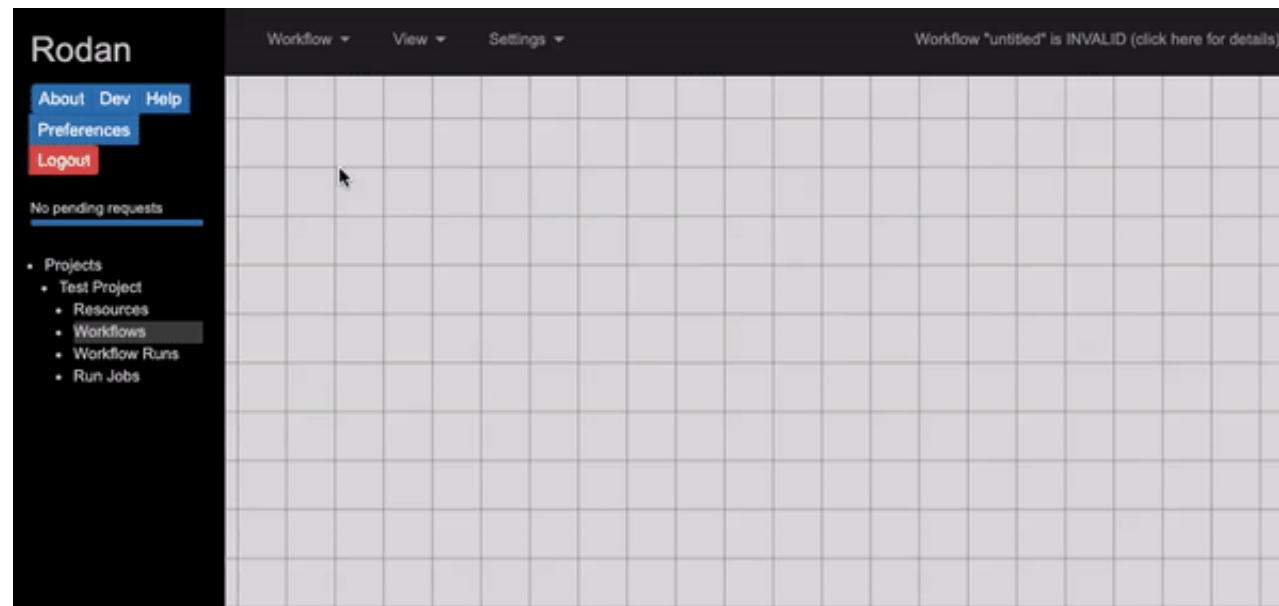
Rodan

About Dev Help

Preferences

Logout

No pending requests

- Projects
  - Test Project
    - Resources
    - Workflows
    - Workflow Runs
    - Run Jobs

Workflow ▾ View ▾ Settings ▾

Workflow "untitled" is INVALID (click here for details)